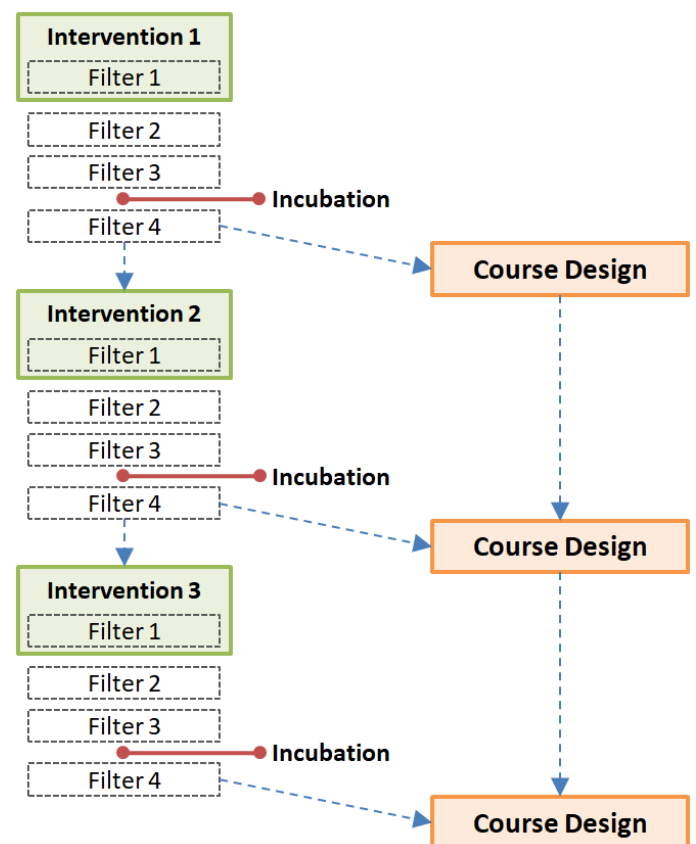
Intervention 1
Filter 1
Filter 2
Filter 3
Incubation
Filter 4
Course Design

Intervention 2
Filter 1
Filter 2
Filter 3
Incubation
Filter 4
Course Design

Intervention 3
Filter 1
Filter 2
Filter 3
Incubation
Filter 4
Course Design